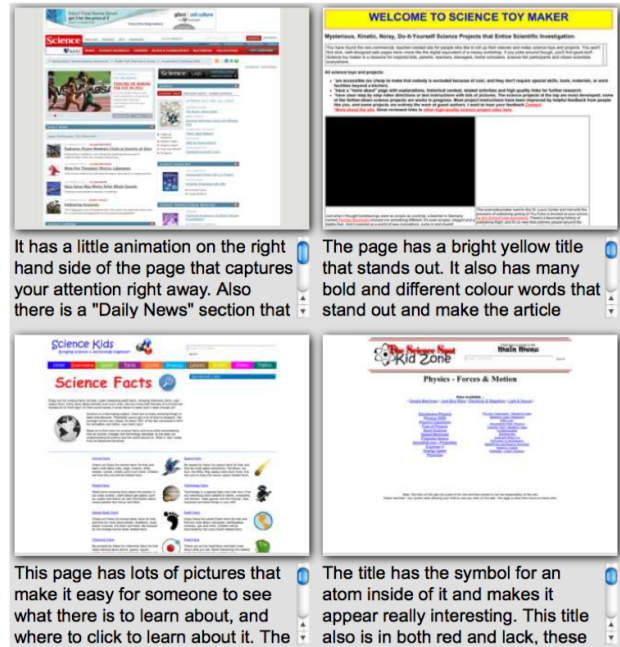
Science

WELCOME TO SCIENCE TOY MAKER

Mysterious, Kinetic, Noisy, Do-It-Yourself Science Projects that Entice Scientific Investigation

It has a little animation on the right hand side of the page that captures your attention right away. Also there is a "Daily News" section that

The page has a bright yellow title that stands out. It also has many bold and different colour words that stand out and make the article

Science Kids

Science Facts

The Science Spot Kid Zone

Physics - Forces & Motion

This page has lots of pictures that make it easy for someone to see what there is to learn about, and where to click to learn about it. The

The title has the symbol for an atom inside of it and makes it appear really interesting. This title also is in both red and lack, these